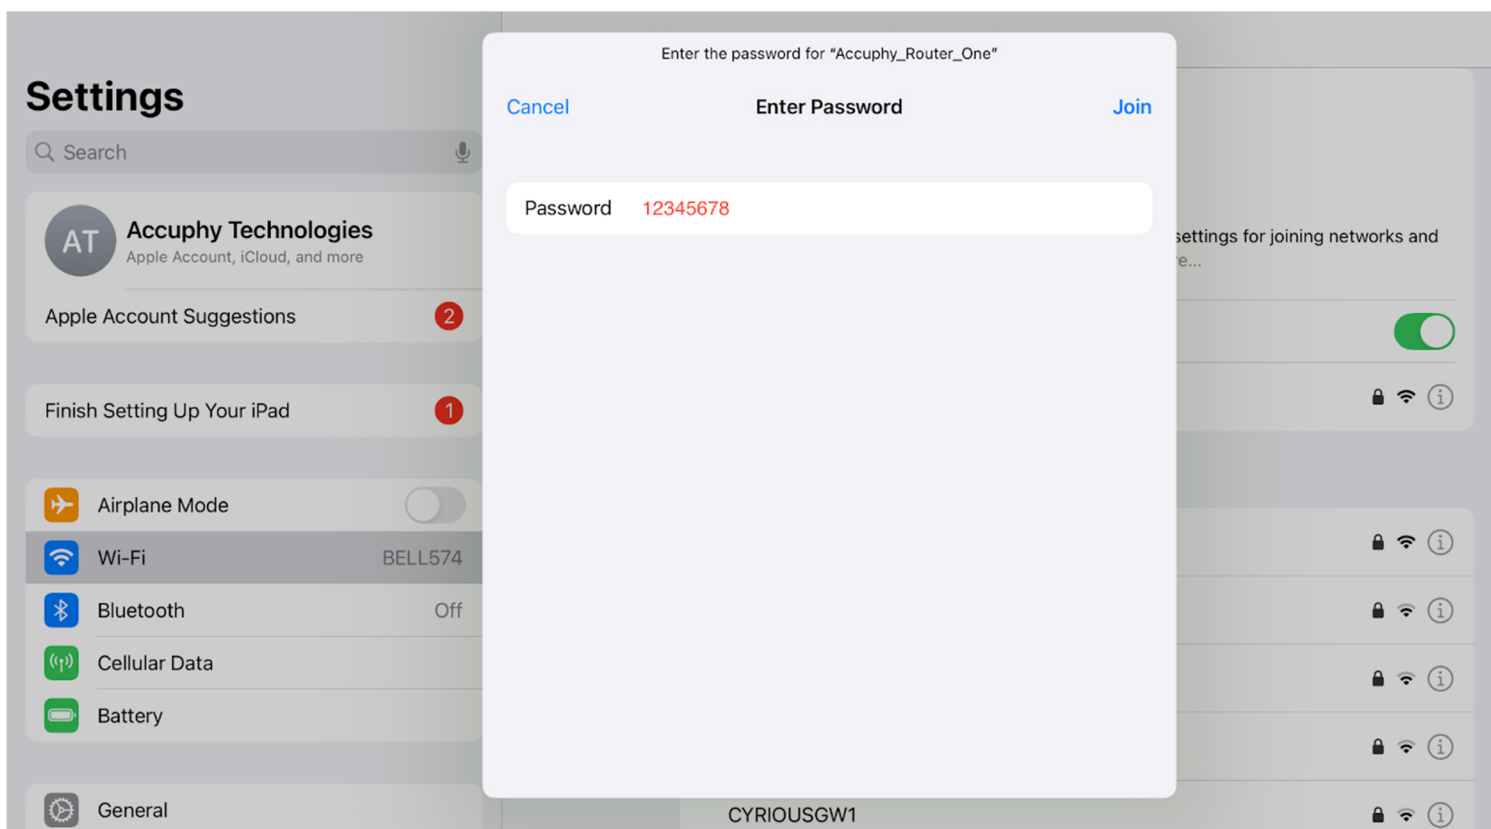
Settings

Search

AT

Accuphy Technologies

Apple Account, iCloud, and more

Apple Account Suggestions 2

Finish Setting Up Your iPad 1

Airplane Mode

Wi-Fi BELL574

Bluetooth Off

Cellular Data

Battery

General

Enter the password for "Accuphy_Router_One"

Cancel Enter Password Join

Password 12345678

settings for joining networks and
e...

CYRIOUSGW1